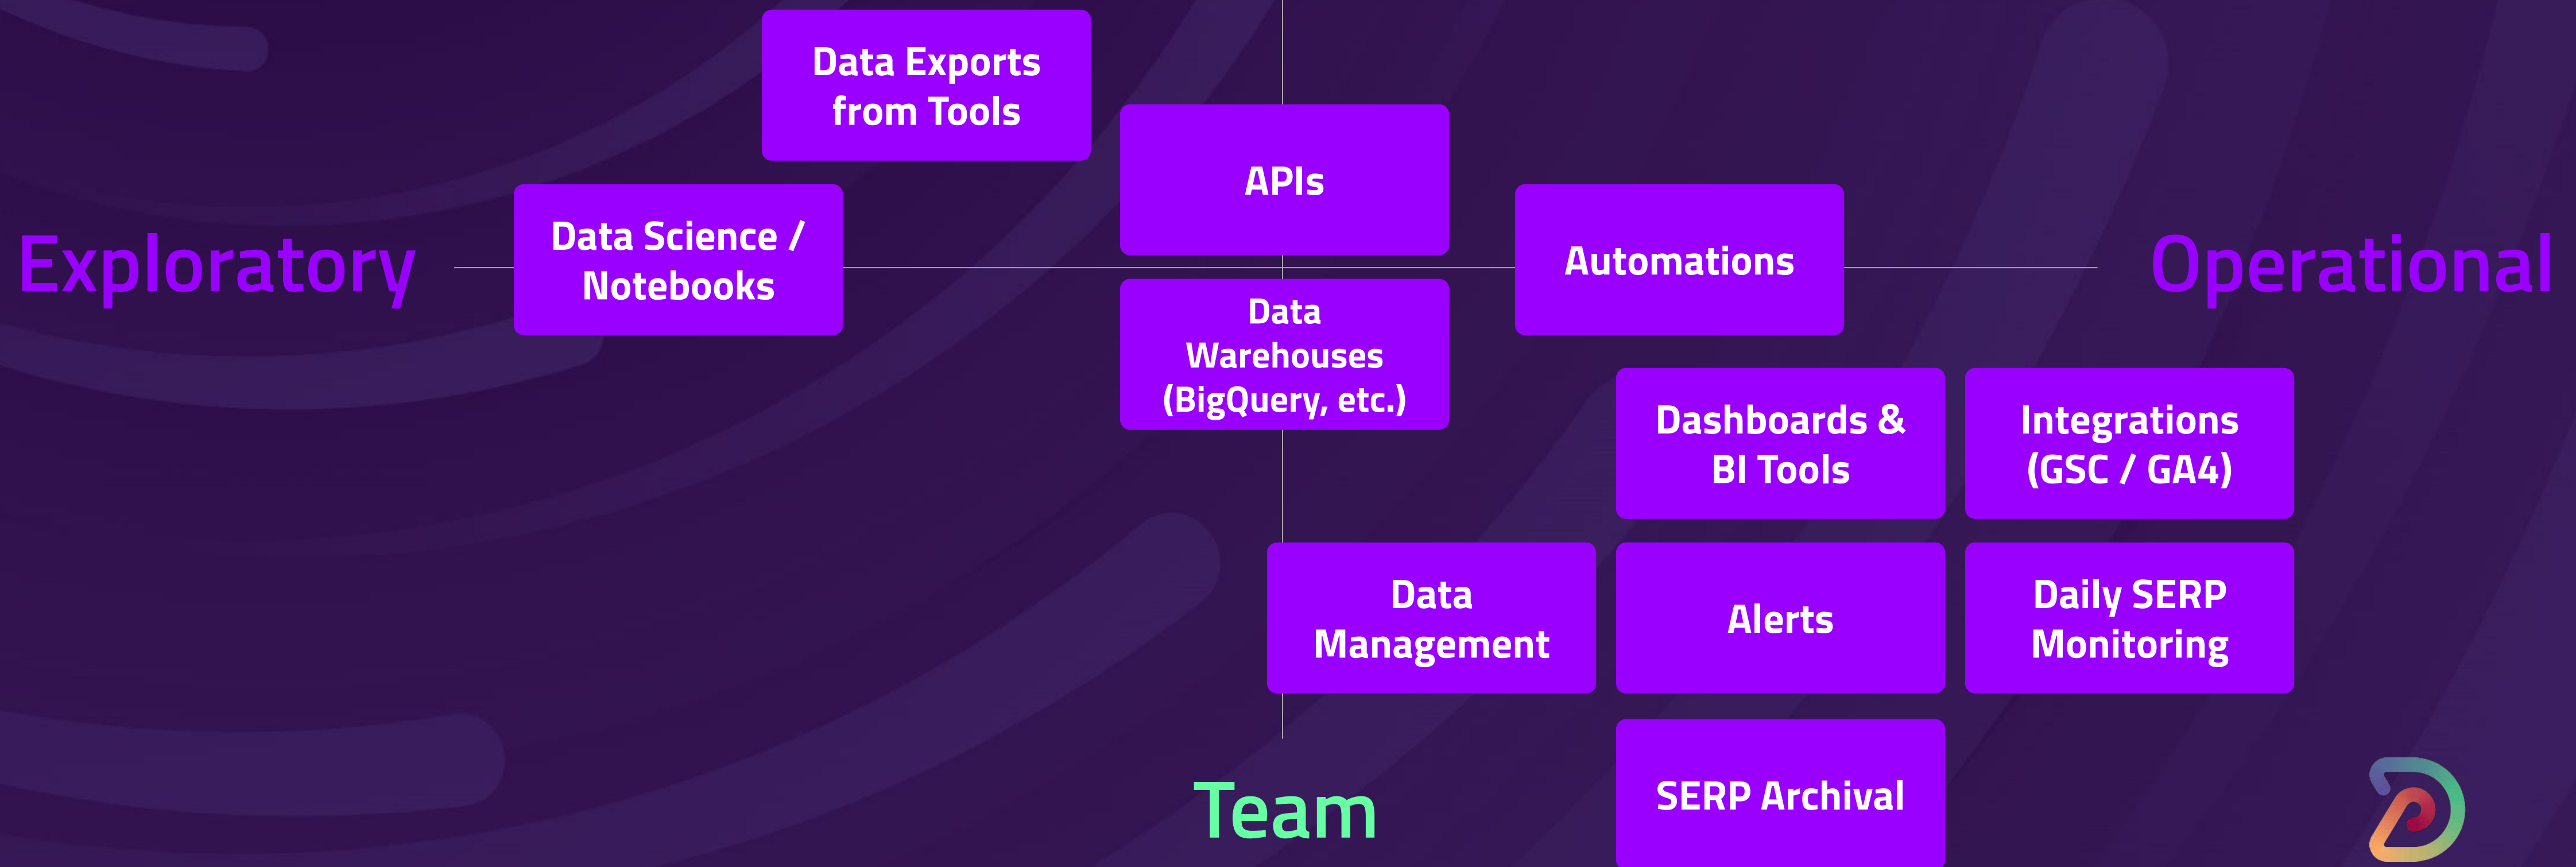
Data Exports from Tools

APIs

Exploratory

Data Science / Notebooks

Automations

Operational

Data Warehouses (BigQuery, etc.)

Dashboards & BI Tools

Integrations (GSC / GA4)

Data Management

Alerts

Daily SERP Monitoring

Team

SERP Archival